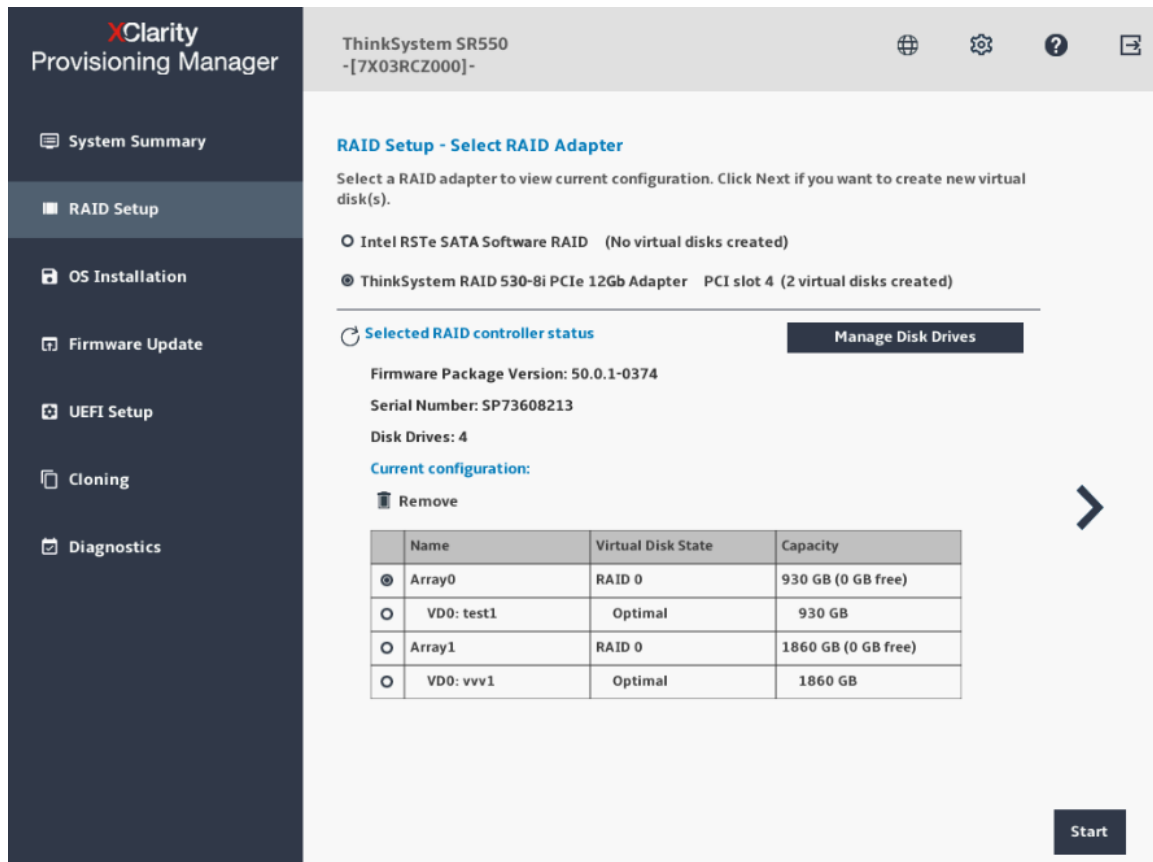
XClarity
Provisioning Manager

ThinkSystem SR550
-[7X03RCZ000]-

System Summary

RAID Setup

OS Installation

Firmware Update

UEFI Setup

Cloning

Diagnostics

RAID Setup - Select RAID Adapter

Select a RAID adapter to view current configuration. Click Next if you want to create new virtual disk(s).

Intel RSTe SATA Software RAID (No virtual disks created)

ThinkSystem RAID 530-8i PCIe 12Gb Adapter PCI slot 4 (2 virtual disks created)

Selected RAID controller status

Manage Disk Drives

Firmware Package Version: 50.0.1-0374

Serial Number: SP73608213

Disk Drives: 4

Current configuration:

Remove

| | Name | Virtual Disk State | Capacity |
|---|---|---|---|
| | Array0 | RAID 0 | 930 GB (0 GB free) |
| | VD0: test1 | Optimal | 930 GB |
| | Array1 | RAID 0 | 1860 GB (0 GB free) |
| | VD0: vvv1 | Optimal | 1860 GB |

Start